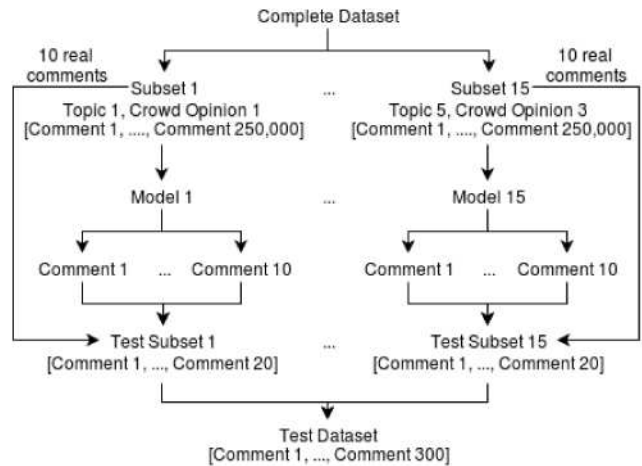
Complete Dataset

10 real comments

Subset 1
Topic 1, Crowd Opinion 1
[Comment 1, ...., Comment 250,000]

...

Subset 15
Topic 5, Crowd Opinion 3
[Comment 1, ...., Comment 250,000]

10 real comments

Model 1

...

Model 15

Comment 1 ... Comment 10

Comment 1 ... Comment 10

Test Subset 1
[Comment 1, ..., Comment 20]

...

Test Subset 15
[Comment 1, ..., Comment 20]

Test Dataset
[Comment 1, ..., Comment 300]